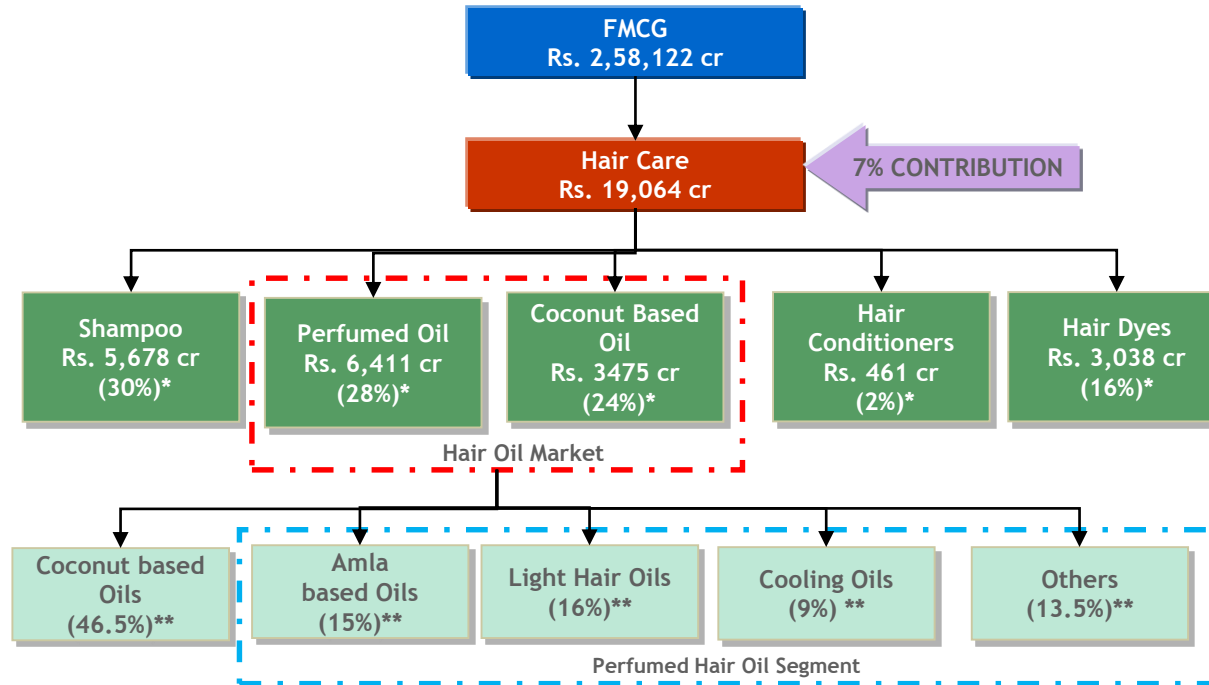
FMCG
Rs. 2,58,122 cr

Hair Care
Rs. 19,064 cr

7% CONTRIBUTION

Shampoo
Rs. 5,678 cr
(30%)*

Perfumed Oil
Rs. 6,411 cr
(28%)*

Coconut Based Oil
Rs. 3475 cr
(24%)*

Hair Conditioners
Rs. 461 cr
(2%)*

Hair Dyes
Rs. 3,038 cr
(16%)*

Hair Oil Market

Coconut based Oils
(46.5%)**

Amla based Oils
(15%)**

Light Hair Oils
(16%)**

Cooling Oils
(9%) **

Others
(13.5%)**

Perfumed Hair Oil Segment